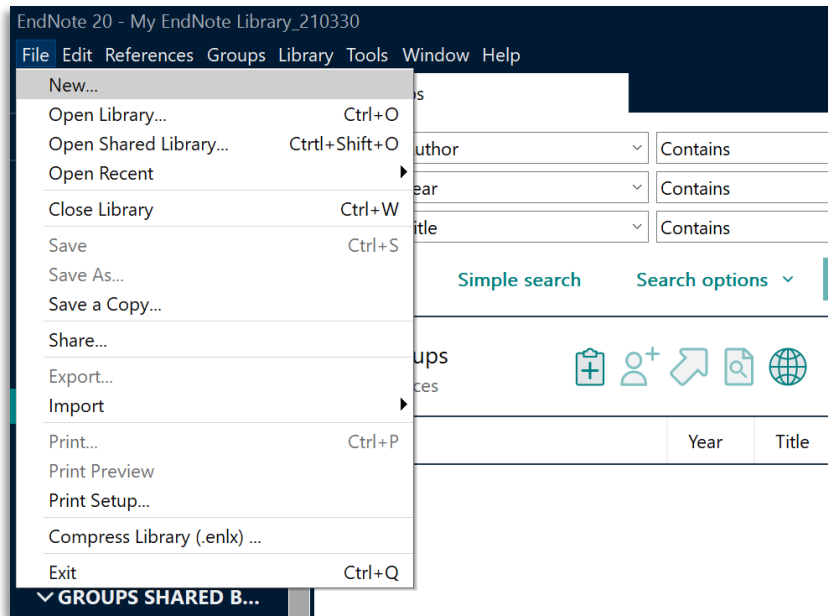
EndNote 20 - My EndNote Library_210330

File Edit References Groups Library Tools Window Help

New...
Open Library... Ctrl+O
Open Shared Library... Ctrtl+Shift+O
Open Recent
Close Library Ctrl+W
Save Ctrl+S
Save As...
Save a Copy...
Share...
Export...
Import
Print... Ctrl+P
Print Preview
Print Setup...
Compress Library (.enlx) ...
Exit Ctrl+Q

GROUPS SHARED B...

os

uthor Contains
ear Contains
itle Contains

Simple search Search options

ups
ces

Year Title